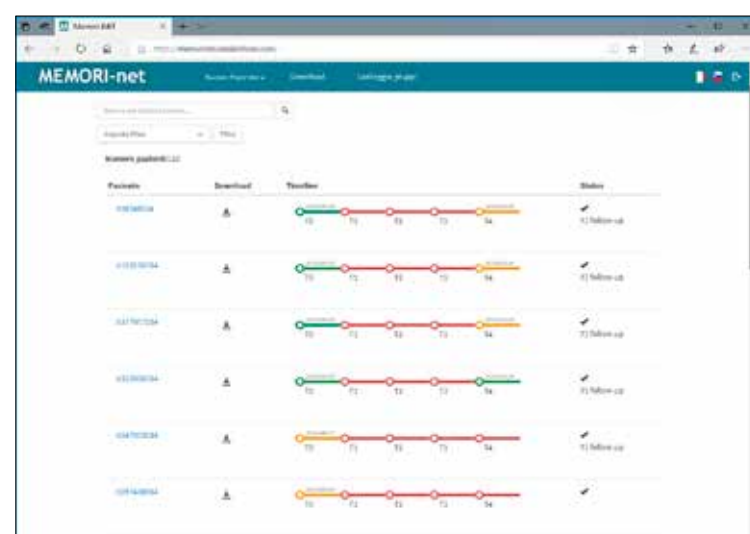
MEMORI-net

Download

Pazienti

Download

Timeline

Status

T0 T1 T2 T3 T4

T1 follow-up

T0 T1 T2 T3 T4

T1 follow-up

T0 T1 T2 T3 T4

T1 follow-up

T0 T1 T2 T3 T4

T1 follow-up

T0 T1 T2 T3 T4

T1 follow-up

T0 T1 T2 T3 T4